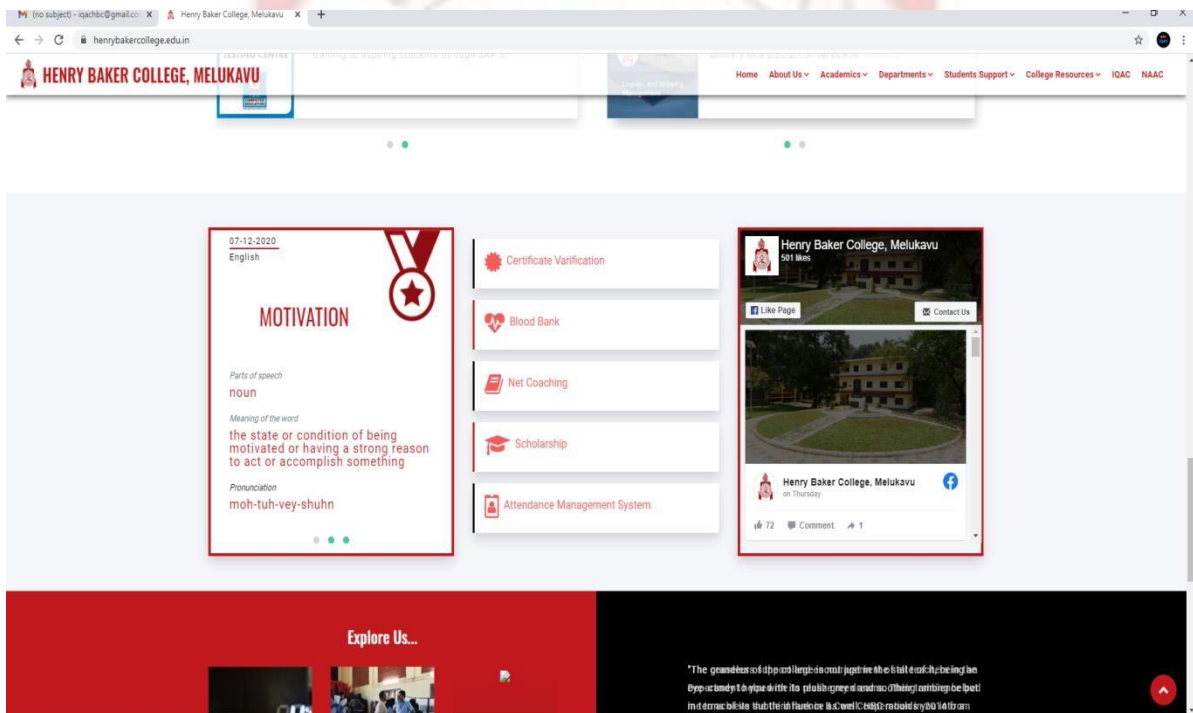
(no subject) - iqachbc@gmail.co ×   Henry Baker College, Melukavu ×   +

henrybakercollege.edu.in

HENRY BAKER COLLEGE, MELUKAVU

Home   About Us   Academics   Departments   Students Support   College Resources   IQAC   NAAC

07-12-2020
English

MOTIVATION

Parts of speech
noun

Meaning of the word
the state or condition of being motivated or having a strong reason to act or accomplish something

Pronunciation
moh-tuh-vey-shuhn

Certificate Varification

Blood Bank

Net Coaching

Scholarship

Attendance Management System

Henry Baker College, Melukavu
501 likes

Like Page

Contact Us

Henry Baker College, Melukavu
on Thursday

72   Comment   1

Explore Us...

"The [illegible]
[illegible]
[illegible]